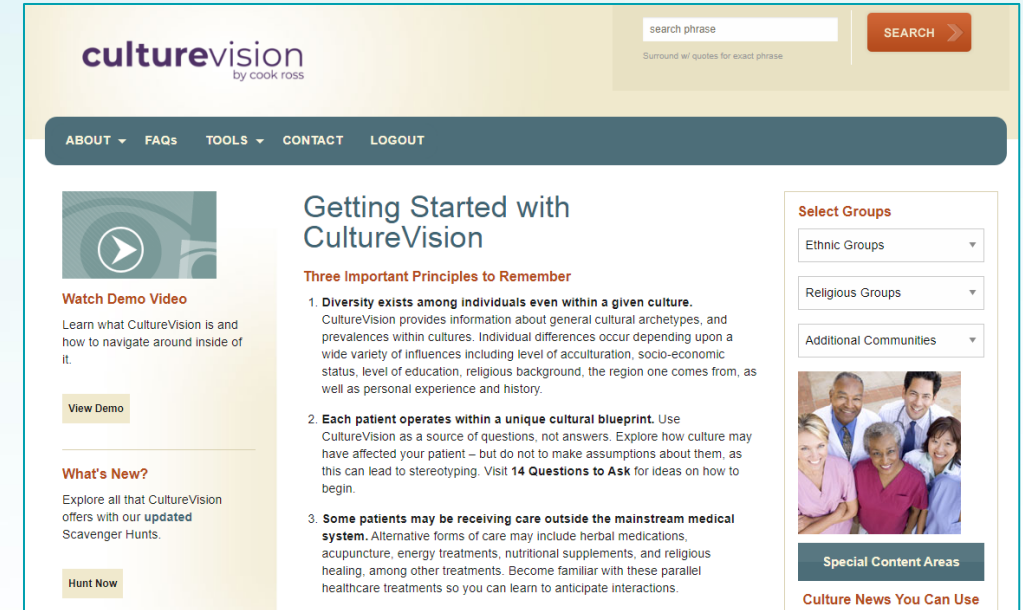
culturevision
by cook ross

search phrase
Surround w/ quotes for exact phrase
SEARCH

ABOUT FAQs TOOLS CONTACT LOGOUT

Watch Demo Video

Learn what CultureVision is and how to navigate around inside of it.

View Demo

What's New?

Explore all that CultureVision offers with our **updated** Scavenger Hunts.

Hunt Now

Getting Started with CultureVision

Three Important Principles to Remember

1. **Diversity exists among individuals even within a given culture.** CultureVision provides information about general cultural archetypes, and prevalences within cultures. Individual differences occur depending upon a wide variety of influences including level of acculturation, socio-economic status, level of education, religious background, the region one comes from, as well as personal experience and history.

2. **Each patient operates within a unique cultural blueprint.** Use CultureVision as a source of questions, not answers. Explore how culture may have affected your patient – but do not to make assumptions about them, as this can lead to stereotyping. Visit **14 Questions to Ask** for ideas on how to begin.

3. **Some patients may be receiving care outside the mainstream medical system.** Alternative forms of care may include herbal medications, acupuncture, energy treatments, nutritional supplements, and religious healing, among other treatments. Become familiar with these parallel healthcare treatments so you can learn to anticipate interactions.

Select Groups

Ethnic Groups

Religious Groups

Additional Communities

Special Content Areas

Culture News You Can Use